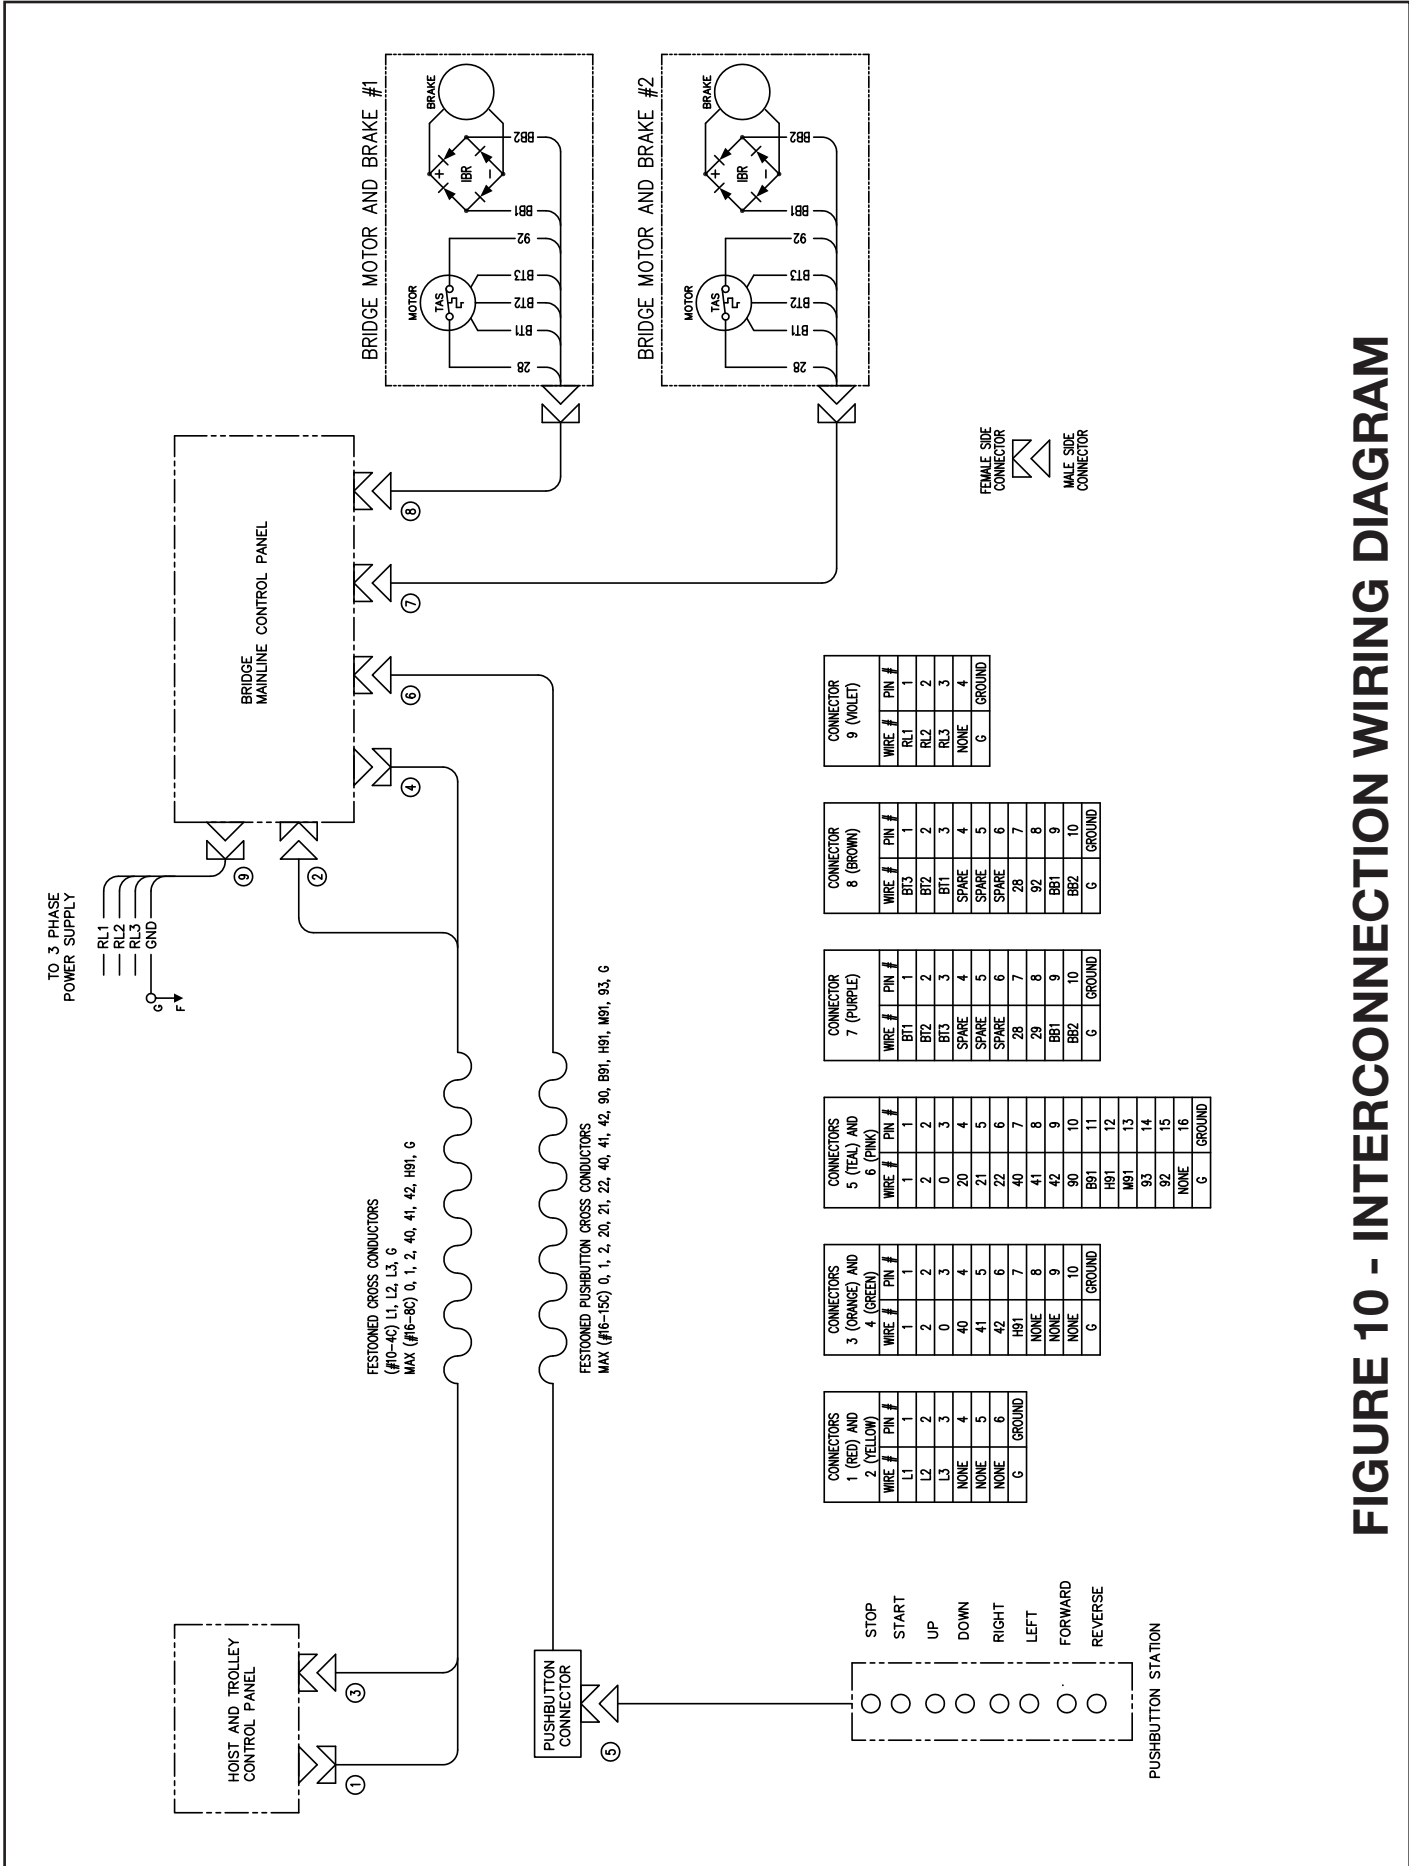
BRIDGE MOTOR AND BRAKE #1

MOTOR

TAS

BRAKE

IBR

+

−

28

BT1

BT2

BT3

92

BB1

BB2

BRIDGE MOTOR AND BRAKE #2

MOTOR

TAS

BRAKE

IBR

+

−

28

BT1

BT2

BT3

92

BB1

BB2

TO 3 PHASE POWER SUPPLY

RL1

RL2

RL3

GND

G

F

BRIDGE MAINLINE CONTROL PANEL

⑨ ② ④ ⑥ ⑦ ⑧

FEMALE SIDE CONNECTOR

MALE SIDE CONNECTOR

HOIST AND TROLLEY CONTROL PANEL

① ③

FESTOONED CROSS CONDUCTORS (#10-4C) L1, L2, L3, G
MAX (#16-8C) 0, 1, 2, 40, 41, 42, H91, G

FESTOONED PUSHBUTTON CROSS CONDUCTORS
MAX (#16-15C) 0, 1, 2, 20, 21, 22, 40, 41, 42, 90, B91, H91, M91, 93, G

PUSHBUTTON CONNECTOR

⑤

STOP
START
UP
DOWN
RIGHT
LEFT
FORWARD
REVERSE

PUSHBUTTON STATION

CONNECTORS 1 (RED) AND 2 (YELLOW)

| WIRE # | PIN # |
|---|---|
| L1 | 1 |
| L2 | 2 |
| L3 | 3 |
| NONE | 4 |
| NONE | 5 |
| NONE | 6 |
| G | GROUND |

CONNECTORS 3 (ORANGE) AND 4 (GREEN)

| WIRE # | PIN # |
|---|---|
| 1 | 1 |
| 2 | 2 |
| 0 | 3 |
| 40 | 4 |
| 41 | 5 |
| 42 | 6 |
| H91 | 7 |
| NONE | 8 |
| NONE | 9 |
| NONE | 10 |
| G | GROUND |

CONNECTORS 5 (TEAL) AND 6 (PINK)

| WIRE # | PIN # |
|---|---|
| 1 | 1 |
| 2 | 2 |
| 0 | 3 |
| 20 | 4 |
| 21 | 5 |
| 22 | 6 |
| 40 | 7 |
| 41 | 8 |
| 42 | 9 |
| 90 | 10 |
| B91 | 11 |
| H91 | 12 |
| M91 | 13 |
| 93 | 14 |
| 92 | 15 |
| NONE | 16 |
| G | GROUND |

CONNECTOR 7 (PURPLE)

| WIRE # | PIN # |
|---|---|
| BT1 | 1 |
| BT2 | 2 |
| BT3 | 3 |
| SPARE | 4 |
| SPARE | 5 |
| SPARE | 6 |
| 28 | 7 |
| 29 | 8 |
| BB1 | 9 |
| BB2 | 10 |
| G | GROUND |

CONNECTOR 8 (BROWN)

| WIRE # | PIN # |
|---|---|
| BT3 | 1 |
| BT2 | 2 |
| BT1 | 3 |
| SPARE | 4 |
| SPARE | 5 |
| SPARE | 6 |
| 28 | 7 |
| 92 | 8 |
| BB1 | 9 |
| BB2 | 10 |
| G | GROUND |

CONNECTOR 9 (VIOLET)

| WIRE # | PIN # |
|---|---|
| RL1 | 1 |
| RL2 | 2 |
| RL3 | 3 |
| NONE | 4 |
| G | GROUND |

FIGURE 10 - INTERCONNECTION WIRING DIAGRAM